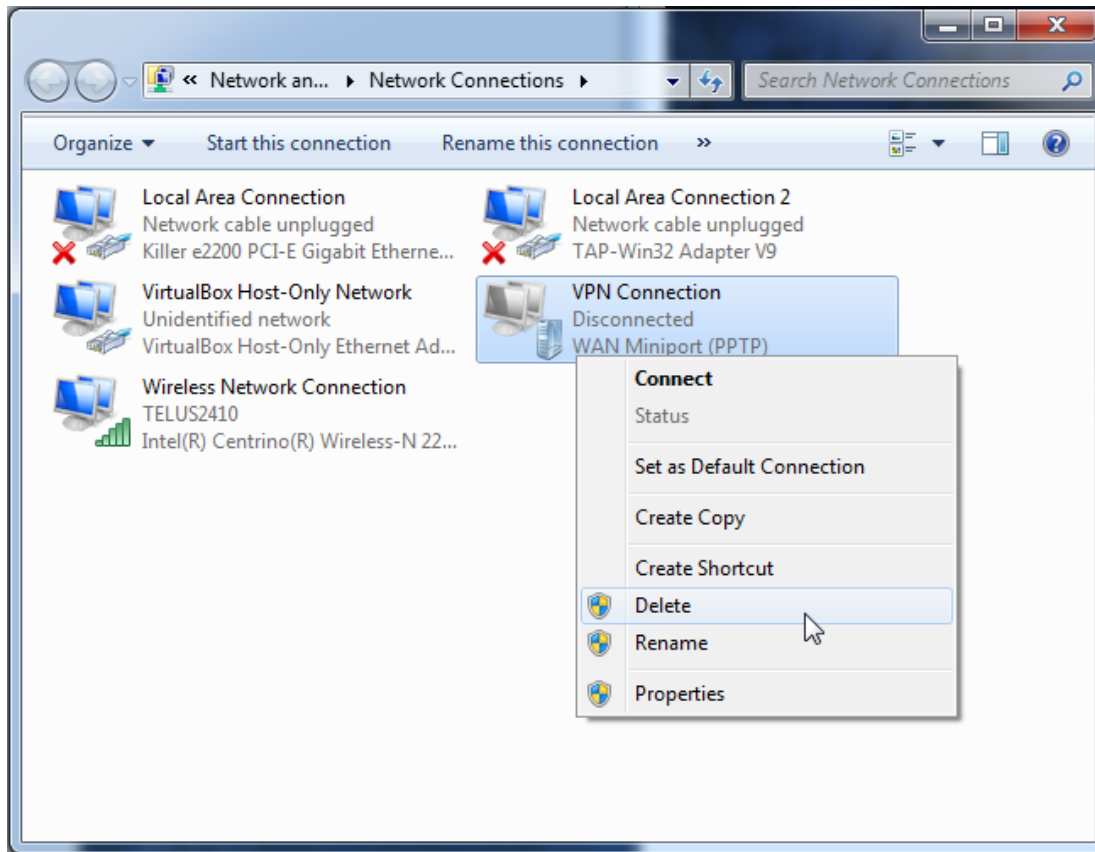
« Network an... ▸ Network Connections ▸

Search Network Connections

Organize ▾ Start this connection Rename this connection »

Local Area Connection
Network cable unplugged
Killer e2200 PCI-E Gigabit Etherne...

Local Area Connection 2
Network cable unplugged
TAP-Win32 Adapter V9

VirtualBox Host-Only Network
Unidentified network
VirtualBox Host-Only Ethernet Ad...

VPN Connection
Disconnected
WAN Miniport (PPTP)

Wireless Network Connection
TELUS2410
Intel(R) Centrino(R) Wireless-N 22...

Connect
Status
Set as Default Connection
Create Copy
Create Shortcut
Delete
Rename
Properties